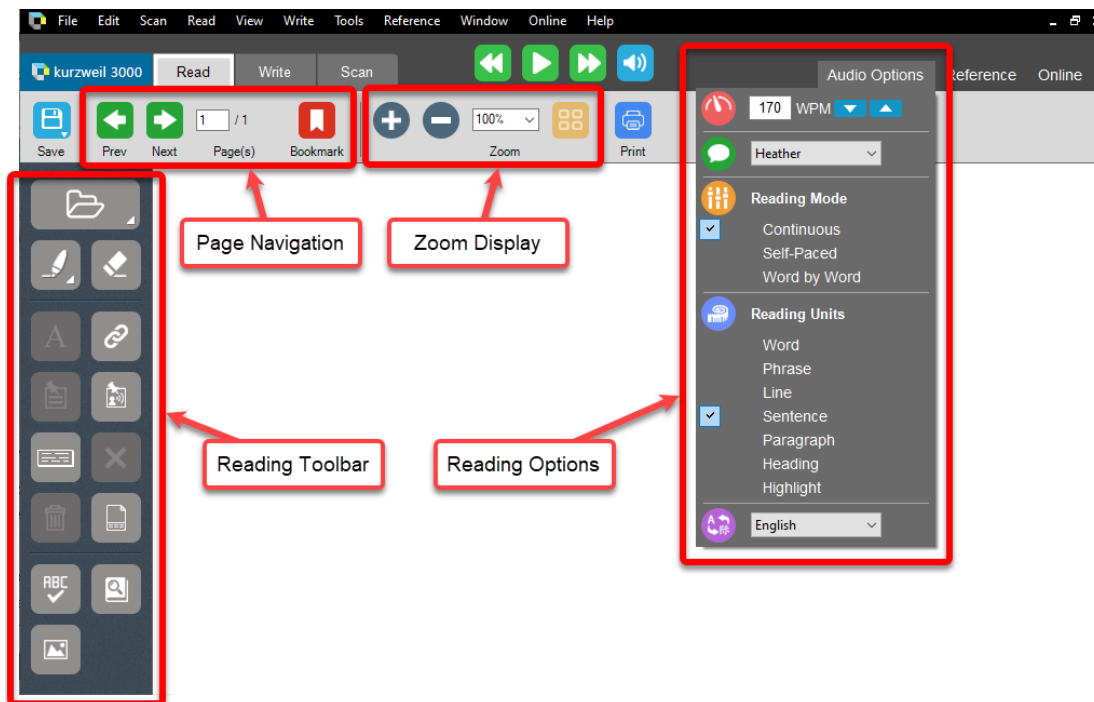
File Edit Scan Read View Write Tools Reference Window Online Help

kurzweil 3000 Read Write Scan

Audio Options Reference Online

Save Prev Next 1 / 1 Page(s) Bookmark 100% Zoom Print

170 WPM

Heather

Reading Mode
Continuous
Self-Paced
Word by Word

Reading Units
Word
Phrase
Line
Sentence
Paragraph
Heading
Highlight

English

Page Navigation

Zoom Display

Reading Toolbar

Reading Options

A

ABC